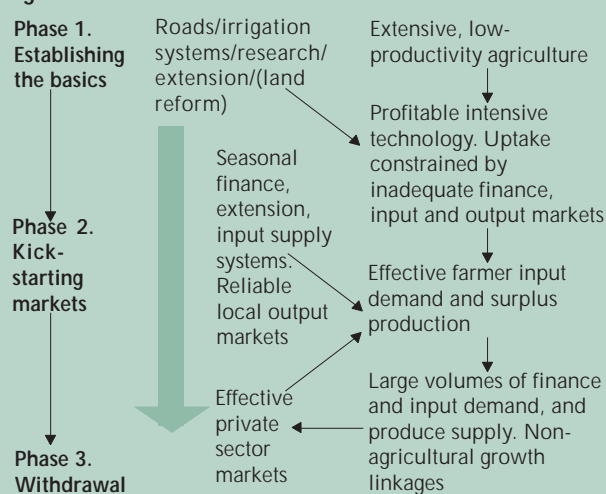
Phase 1. Establishing the basics

Phase 2. Kick-starting markets

Phase 3. Withdrawal

Roads/irrigation systems/research/ extension/(land reform)

Seasonal finance, extension, input supply systems. Reliable local output markets

Effective private sector markets

Extensive, low-productivity agriculture

Profitable intensive technology. Uptake constrained by inadequate finance, input and output markets

Effective farmer input demand and surplus production

Large volumes of finance and input demand, and produce supply. Non-agricultural growth linkages